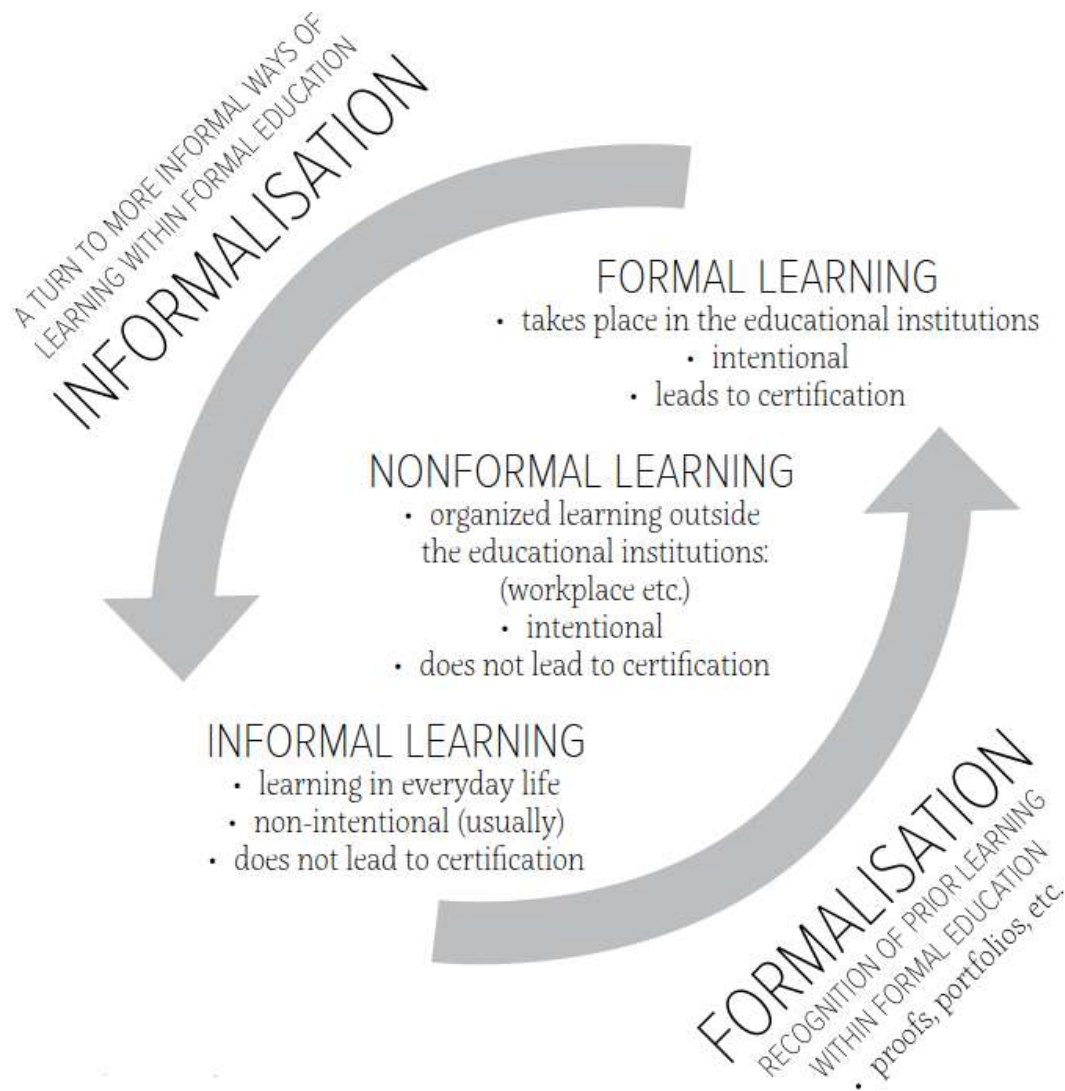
A TURN TO MORE INFORMAL WAYS OF LEARNING WITHIN FORMAL EDUCATION
INFORMALISATION

FORMAL LEARNING
• takes place in the educational institutions
• intentional
• leads to certification

NONFORMAL LEARNING
• organized learning outside the educational institutions: (workplace etc.)
• intentional
• does not lead to certification

INFORMAL LEARNING
• learning in everyday life
• non-intentional (usually)
• does not lead to certification

FORMALISATION
RECOGNITION OF PRIOR LEARNING WITHIN FORMAL EDUCATION
• proofs, portfolios, etc.